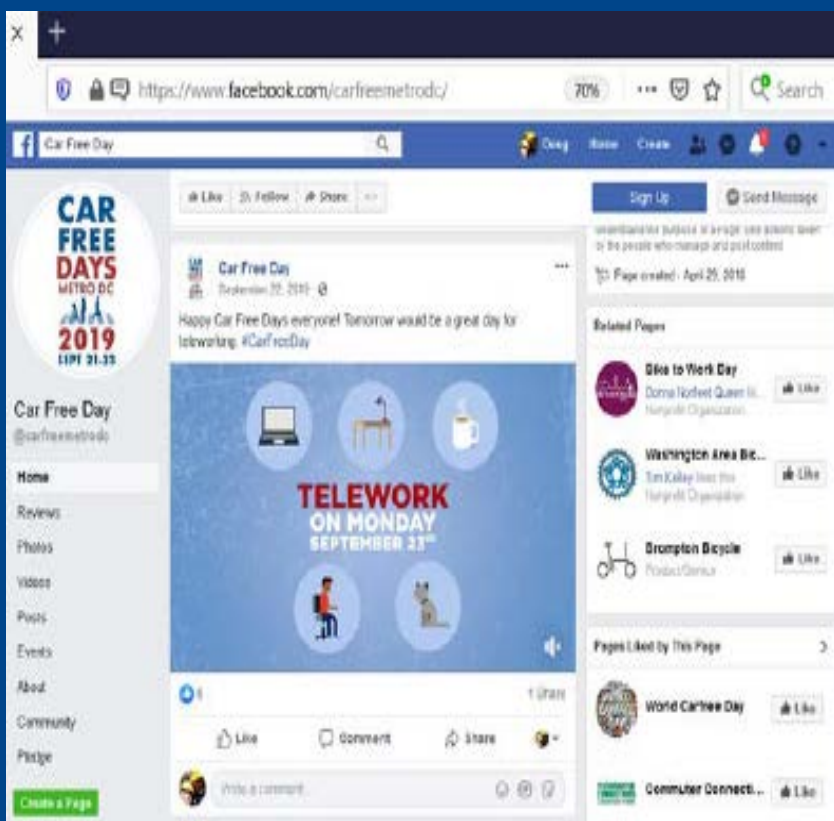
https://www.facebook.com/carfreemetrodc/

70%

Search

Car Free Day

Doug Home Create

Like Follow Share

Sign Up Send Message

CAR FREE DAYS METRO DC 2019 SEPT 21-22

Car Free Day
@carfreemetrodc

Home
Reviews
Photos
Videos
Posts
Events
About
Community
Pledge

Create a Page

Car Free Day
September 22, 2019

Happy Car Free Days everyone! Tomorrow would be a great day for teleworking. #CarFreeDay

TELEWORK ON MONDAY SEPTEMBER 23RD

6

1 Share

Like Comment Share

Write a comment...

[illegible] or the people who manage and post content.

Page created - April 25, 2018

Related Pages

Bike to Work Day
Donna Norfleet Queen li...
Nonprofit Organization

Like

Washington Area Bic...
Tim Kelley likes this
Nonprofit Organization

Like

Brompton Bicycle
Product/Service

Like

Pages Liked by This Page

World Carfree Day

Like

Commuter Connecti...

Like